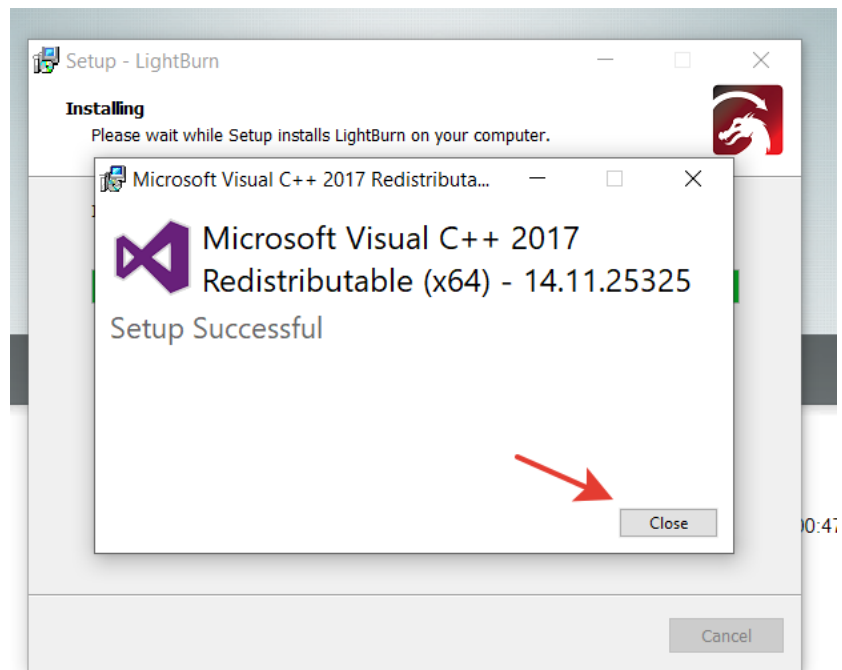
Setup - LightBurn

Installing

Please wait while Setup installs LightBurn on your computer.

Microsoft Visual C++ 2017 Redistributa...

Microsoft Visual C++ 2017 Redistributable (x64) - 14.11.25325

Setup Successful

Close

)0:47

Cancel